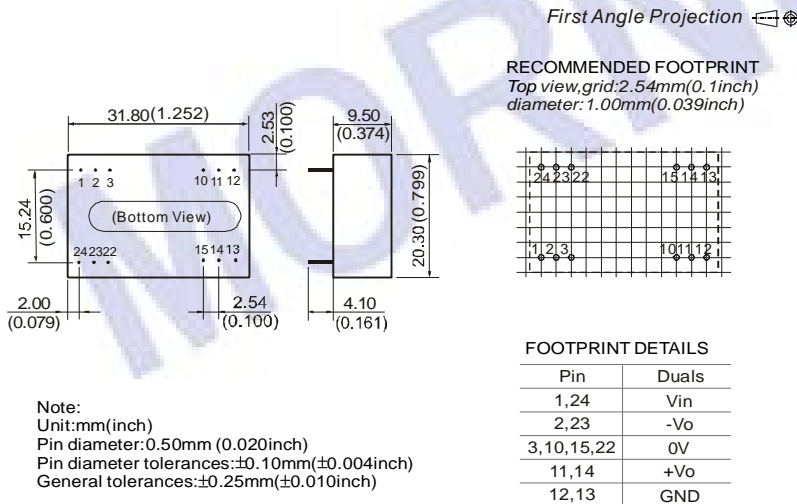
First Angle Projection

RECOMMENDED FOOTPRINT
Top view,grid:2.54mm(0.1inch)
diameter:1.00mm(0.039inch)

31.80(1.252)
2.53 (0.100)
9.50 (0.374)
1 2 3
10 11 12
15.24 (0.600)
(Bottom View)
20.30 (0.799)
24 23 22
15 14 13
2.00 (0.079)
2.54 (0.100)
4.10 (0.161)

24 23 22
15 14 13
1 2 3
10 11 12

FOOTPRINT DETAILS

| Pin | Duals |
|---|---|
| 1,24 | Vin |
| 2,23 | -Vo |
| 3,10,15,22 | 0V |
| 11,14 | +Vo |
| 12,13 | GND |

Note:
Unit:mm(inch)
Pin diameter:0.50mm (0.020inch)
Pin diameter tolerances:$\pm$0.10mm($\pm$0.004inch)
General tolerances:$\pm$0.25mm($\pm$0.010inch)